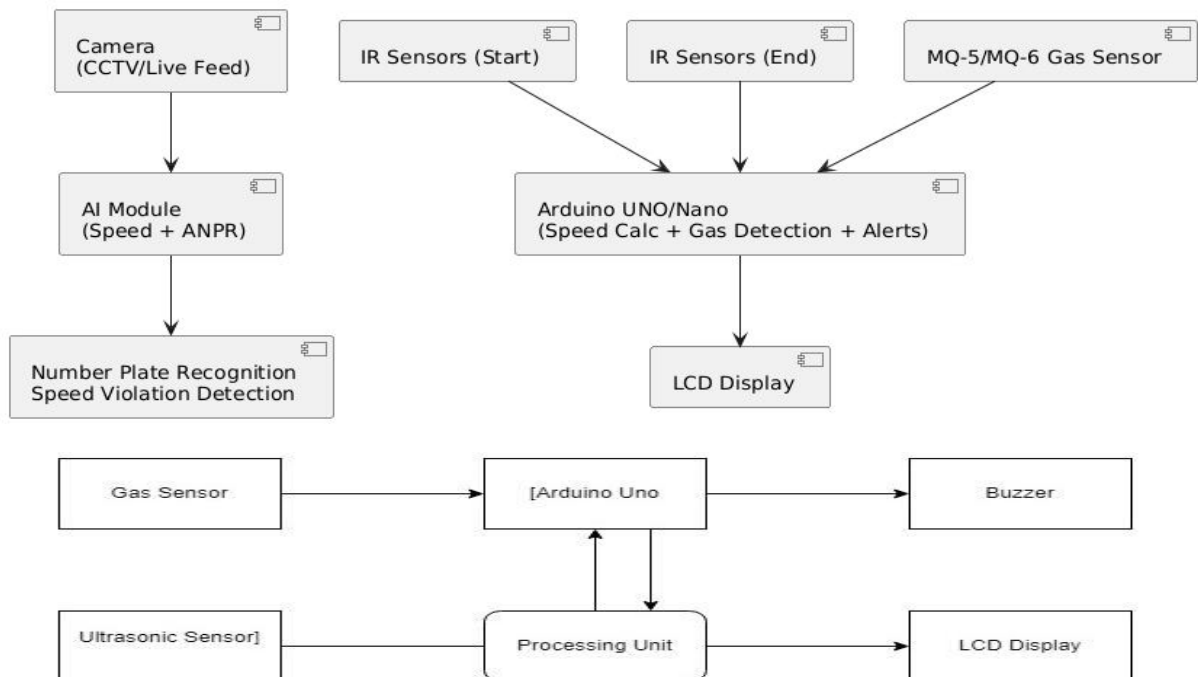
Camera
(CCTV/Live Feed)

AI Module
(Speed + ANPR)

Number Plate Recognition
Speed Violation Detection

IR Sensors (Start)

IR Sensors (End)

MQ-5/MQ-6 Gas Sensor

Arduino UNO/Nano
(Speed Calc + Gas Detection + Alerts)

LCD Display

Gas Sensor

[Arduino Uno

Buzzer

Ultrasonic Sensor]

Processing Unit

LCD Display